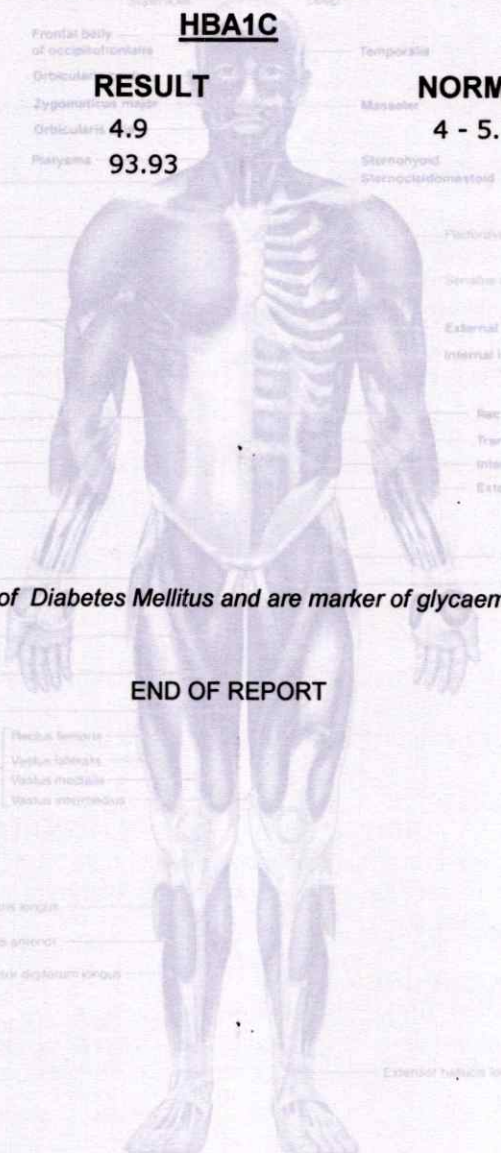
HBA1C

RESULT

NORM

4.9

4 - 5.

93.93

Frontal belly of occipitofrontalis

Orbicularis

Zygomaticus major

Orbicularis

Platysma

Temporalis

Masseter

Sternohyoid

Sternocleidomastoid

External

Internal

of Diabetes Mellitus and are marker of glycaem

END OF REPORT

Rectus femoris

Vastus lateralis

Vastus medialis

Vastus intermedius

Extensor hallucis lo